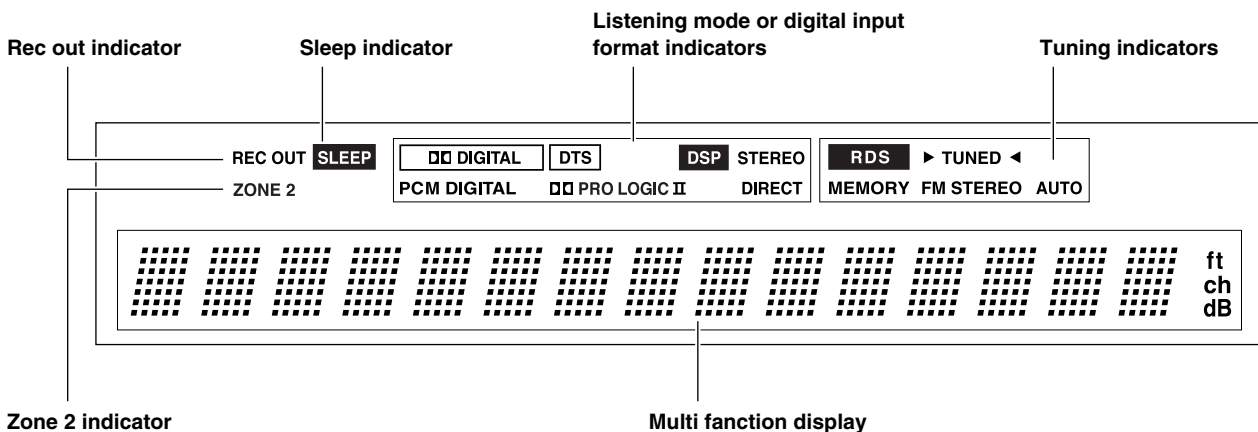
Rec out indicator

Sleep indicator

Listening mode or digital input format indicators

Tuning indicators

REC OUT SLEEP

ZONE 2

DD DIGITAL

DTS

DSP

STEREO

PCM DIGITAL

DD PRO LOGIC II

DIRECT

RDS

▶ TUNED ◀

MEMORY

FM STEREO

AUTO

ft
ch
dB

Zone 2 indicator

Multi fanction display